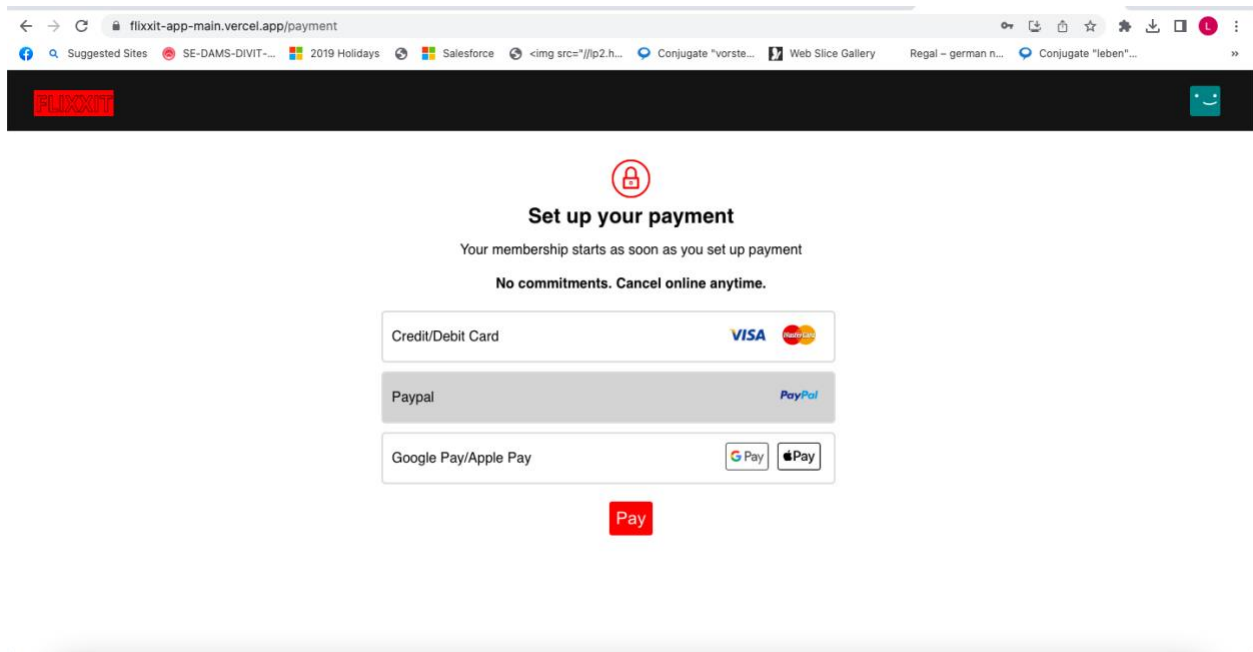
flixxit-app-main.vercel.app/payment

Suggested Sites SE-DAMS-DIVIT-... 2019 Holidays Salesforce <img src="//lp2.h... Conjugate "vorste... Web Slice Gallery Regal – german n... Conjugate "leben"...

FLIXXIT

Set up your payment

Your membership starts as soon as you set up payment

No commitments. Cancel online anytime.

Credit/Debit Card VISA MasterCard

Paypal PayPal

Google Pay/Apple Pay G Pay Pay

Pay